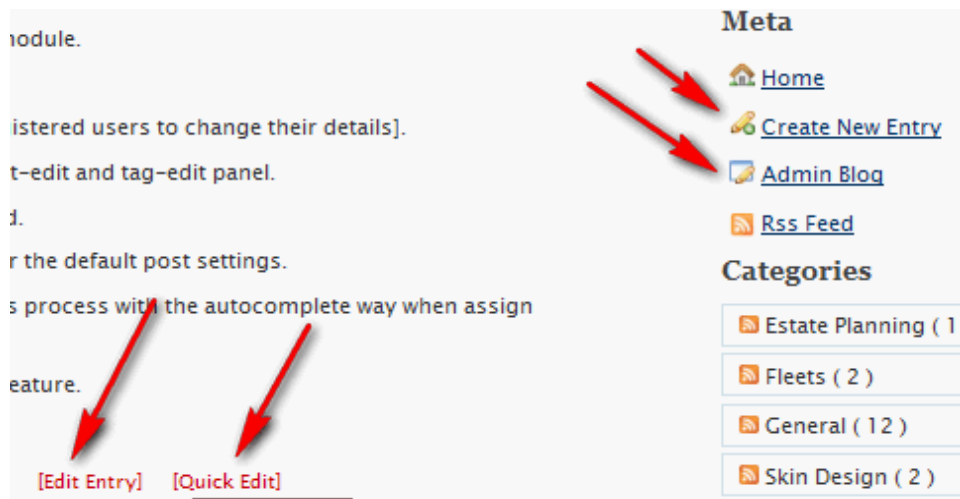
nodule.

istered users to change their details].

t-edit and tag-edit panel.

d.

r the default post settings.

s process with the autocomplete way when assign

eature.

[Edit Entry] [Quick Edit]

Meta

Home

Create New Entry

Admin Blog

Rss Feed

Categories

Estate Planning ( 1

Fleets ( 2 )

General ( 12 )

Skin Design ( 2 )